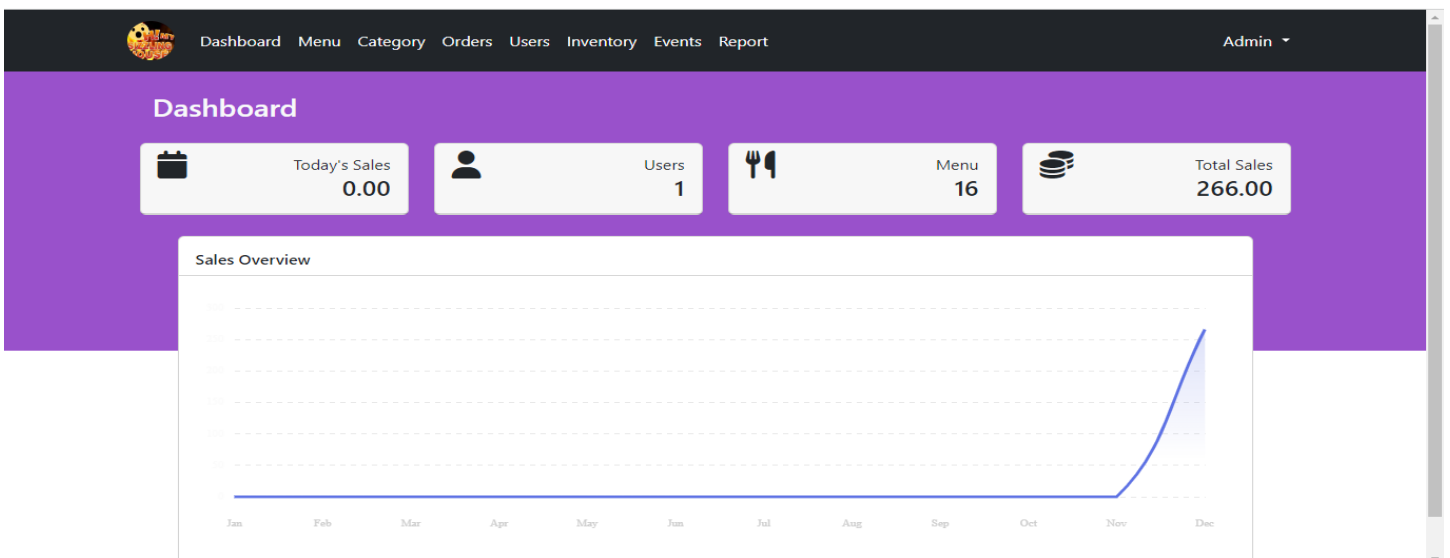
Dashboard Menu Category Orders Users Inventory Events Report

Admin

Dashboard

Today's Sales
0.00

Users
1

Menu
16

Total Sales
266.00

Sales Overview

Jan Feb Mar Apr May Jun Jul Aug Sep Oct Nov Dec